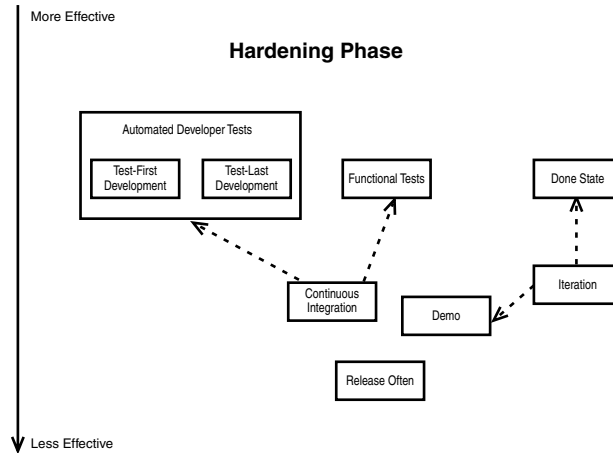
More Effective

Hardening Phase

Automated Developer Tests

Test-First Development

Test-Last Development

Functional Tests

Done State

Continuous Integration

Iteration

Demo

Release Often

Less Effective